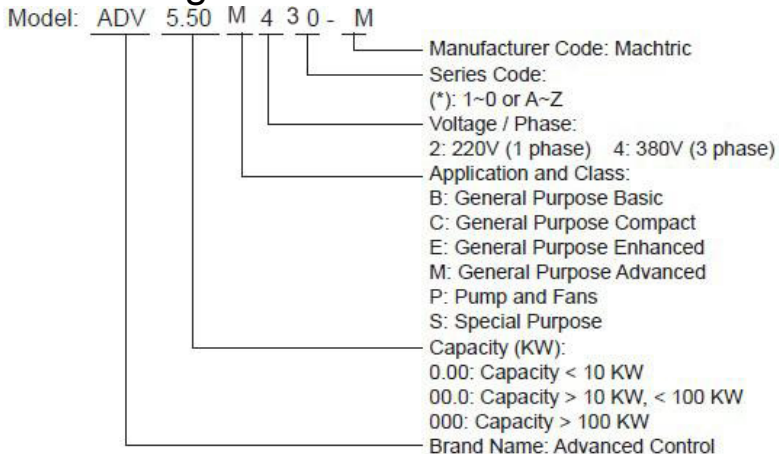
Model: ADV 5.50 M 4 3 0 - M

Manufacturer Code: Machtric

Series Code:
(*): 1~0 or A~Z

Voltage / Phase:
2: 220V (1 phase) 4: 380V (3 phase)

Application and Class:
B: General Purpose Basic
C: General Purpose Compact
E: General Purpose Enhanced
M: General Purpose Advanced
P: Pump and Fans
S: Special Purpose

Capacity (KW):
0.00: Capacity < 10 KW
00.0: Capacity > 10 KW, < 100 KW
000: Capacity > 100 KW

Brand Name: Advanced Control